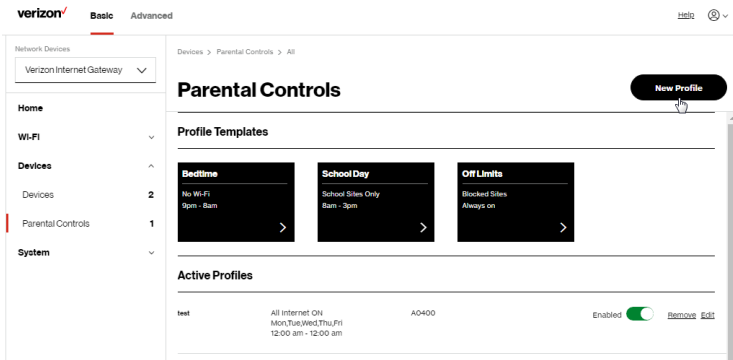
verizon✓ Basic Advanced

Help

Network Devices

Verizon Internet Gateway

Home

Wi-Fi

Devices

Devices 2

Parental Controls 1

System

Devices > Parental Controls > All

Parental Controls

New Profile

Profile Templates

Bedtime
No Wi-Fi
9pm - 8am

School Day
School Sites Only
8am - 3pm

Off Limits
Blocked Sites
Always on

Active Profiles

test

All Internet ON
Mon,Tue,Wed,Thu,Fri
12:00 am - 12:00 am

A0400

Enabled

Remove Edit